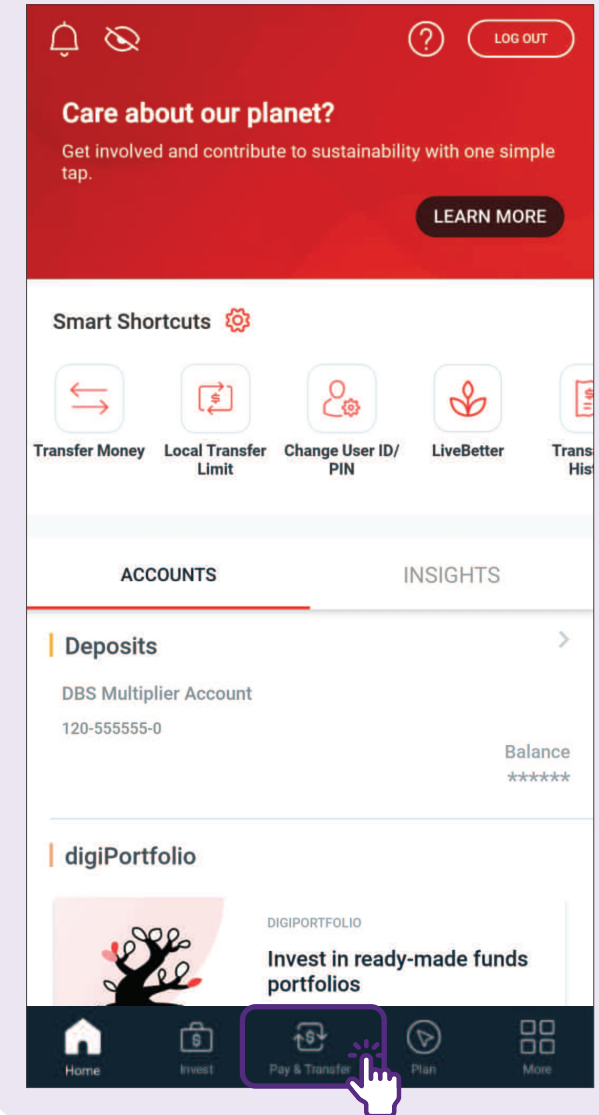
LOG OUT

Care about our planet?

Get involved and contribute to sustainability with one simple tap.

LEARN MORE

Smart Shortcuts

Transfer Money

Local Transfer Limit

Change User ID/ PIN

LiveBetter

Trans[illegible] His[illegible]

ACCOUNTS

INSIGHTS

Deposits

DBS Multiplier Account

120-555555-0

Balance

******

digiPortfolio

DIGIPORTFOLIO

Invest in ready-made funds portfolios

Home

Invest

Pay & Transfer

Plan

More